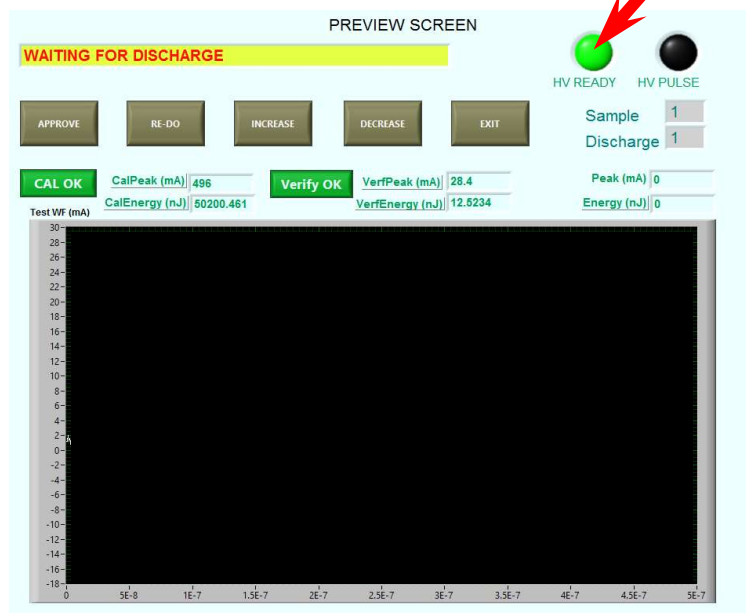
PREVIEW SCREEN

WAITING FOR DISCHARGE

HV READY

HV PULSE

APPROVE

RE-DO

INCREASE

DECREASE

EXIT

Sample 1

Discharge 1

CAL OK

CalPeak (mA) 496

CalEnergy (nJ) 50200.461

Verify OK

VerfPeak (mA) 28.4

VerfEnergy (nJ) 12.5234

Peak (mA) 0

Energy (nJ) 0

Test WF (mA)

30
28
26
24
22
20
18
16
14
12
10
8
6
4
2
0
-2
-4
-6
-8
-10
-12
-14
-16
-18

0 5E-8 1E-7 1.5E-7 2E-7 2.5E-7 3E-7 3.5E-7 4E-7 4.5E-7 5E-7